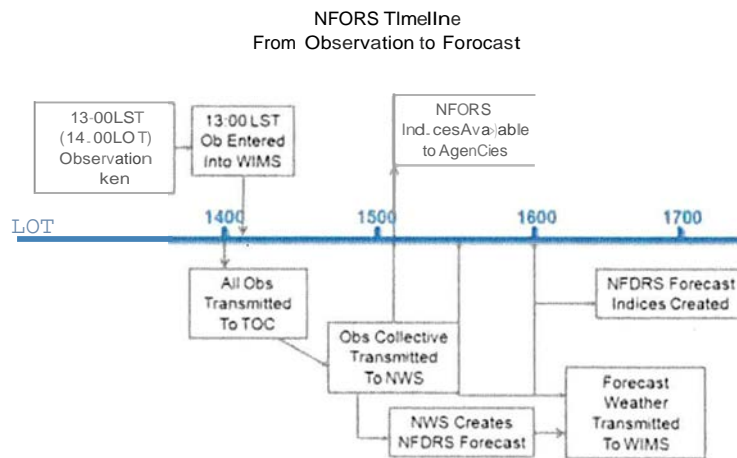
NFORS TImelIne
From Observation to Forocast

13·00LST
(14. 00LOT)
Observation
ken

13:00 LST
Ob Entered
Into WIMS

NFORS
Ind. cesAva›able
to AgenCies

LOT

1400

1500

1600

1700

All Obs
Transmitted
To TOC

NFDRS Forecast
Indices Created

Obs Collective
Transmitted
To NWS

Forecast
Weather
Transmitted
To WIMS

NWS Creates
NFDRS Forecast